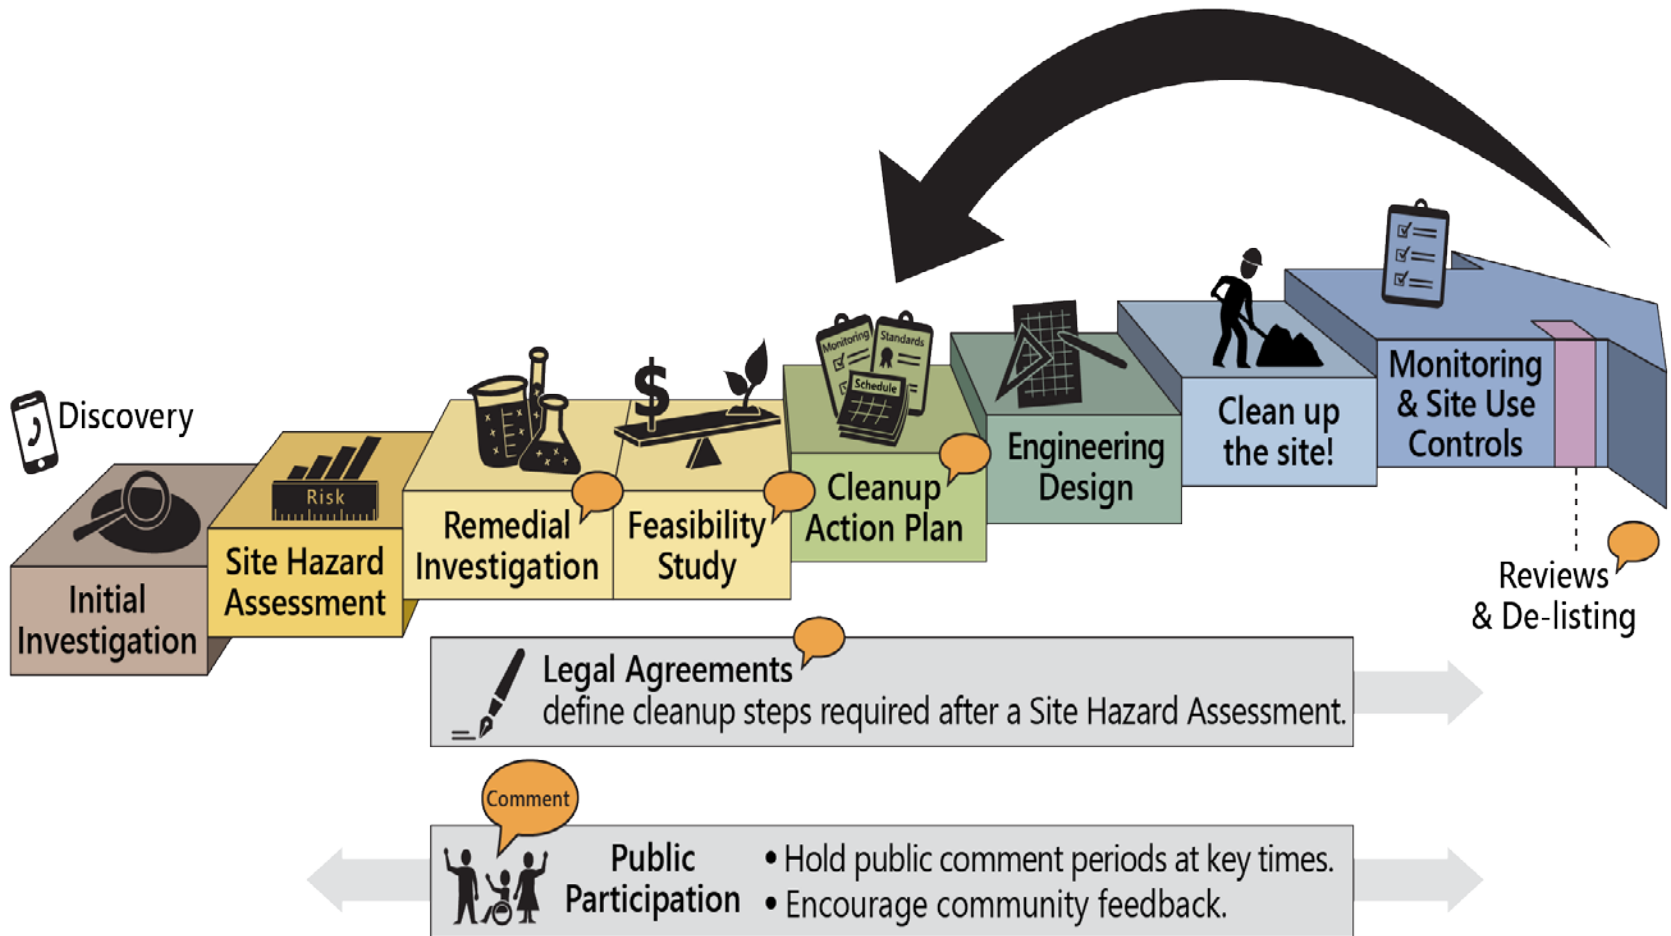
Discovery

Initial Investigation

Risk

Site Hazard Assessment

Remedial Investigation

$

Feasibility Study

Monitoring

Standards

Schedule

Cleanup Action Plan

Engineering Design

Clean up the site!

Monitoring & Site Use Controls

Reviews & De-listing

Legal Agreements
define cleanup steps required after a Site Hazard Assessment.

Comment

Public Participation

• Hold public comment periods at key times.
• Encourage community feedback.